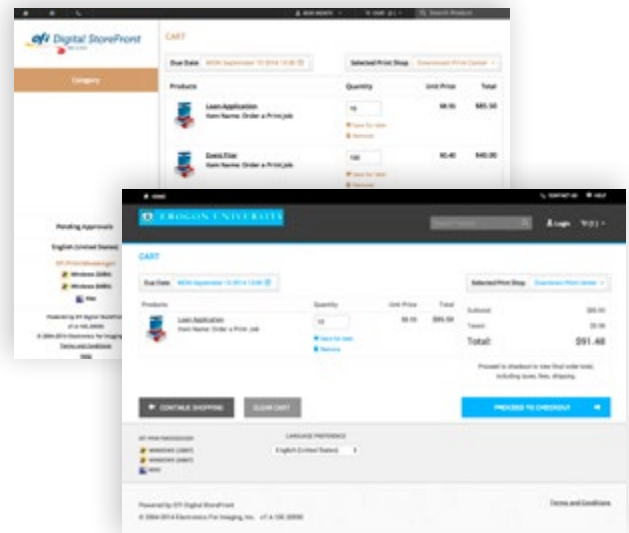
efi Digital StoreFront

CART

Category

Due Date MON September 15 2014 13:00

Selected Print Shop Downtown Print Center

| Products | Quantity | Unit Price | Total |
|---|---|---|---|
| Loan Application Item Name: Order a Print Job | 10 | \$8.55 | \$85.50 |
| Event Flyer Item Name: Order a Print Job | 100 | \$0.40 | \$40.00 |

Save for later
Remove

Pending Approvals

English (United States)

EFI Print Messenger
Windows (32Bit)
Windows (64Bit)
Mac

Terms and Conditions

OREGON UNIVERSITY

Search Product

Login

CART

Due Date MON September 15 2014 13:00

Selected Print Shop Downtown Print Center

| Products | Quantity | Unit Price | Total |
|---|---|---|---|
| Loan Application Item Name: Order a Print Job | 10 | \$9.55 | \$95.50 |

Save for later
Remove

Subtotal \$95.50
Taxes \$1.98
Total: \$91.48

Proceed to checkout to view final order total, including taxes, fees, shipping.

CONTINUE SHOPPING

CLEAR CART

PROCEED TO CHECKOUT

EFI PRINT MESSENGER
WINDOWS (32BIT)
WINDOWS (64BIT)
MAC

LANGUAGE PREFERENCE
English (United States)

Powered by EFI Digital StoreFront
© 2004-2014 Electronics For Imaging, Inc.

Terms and Conditions